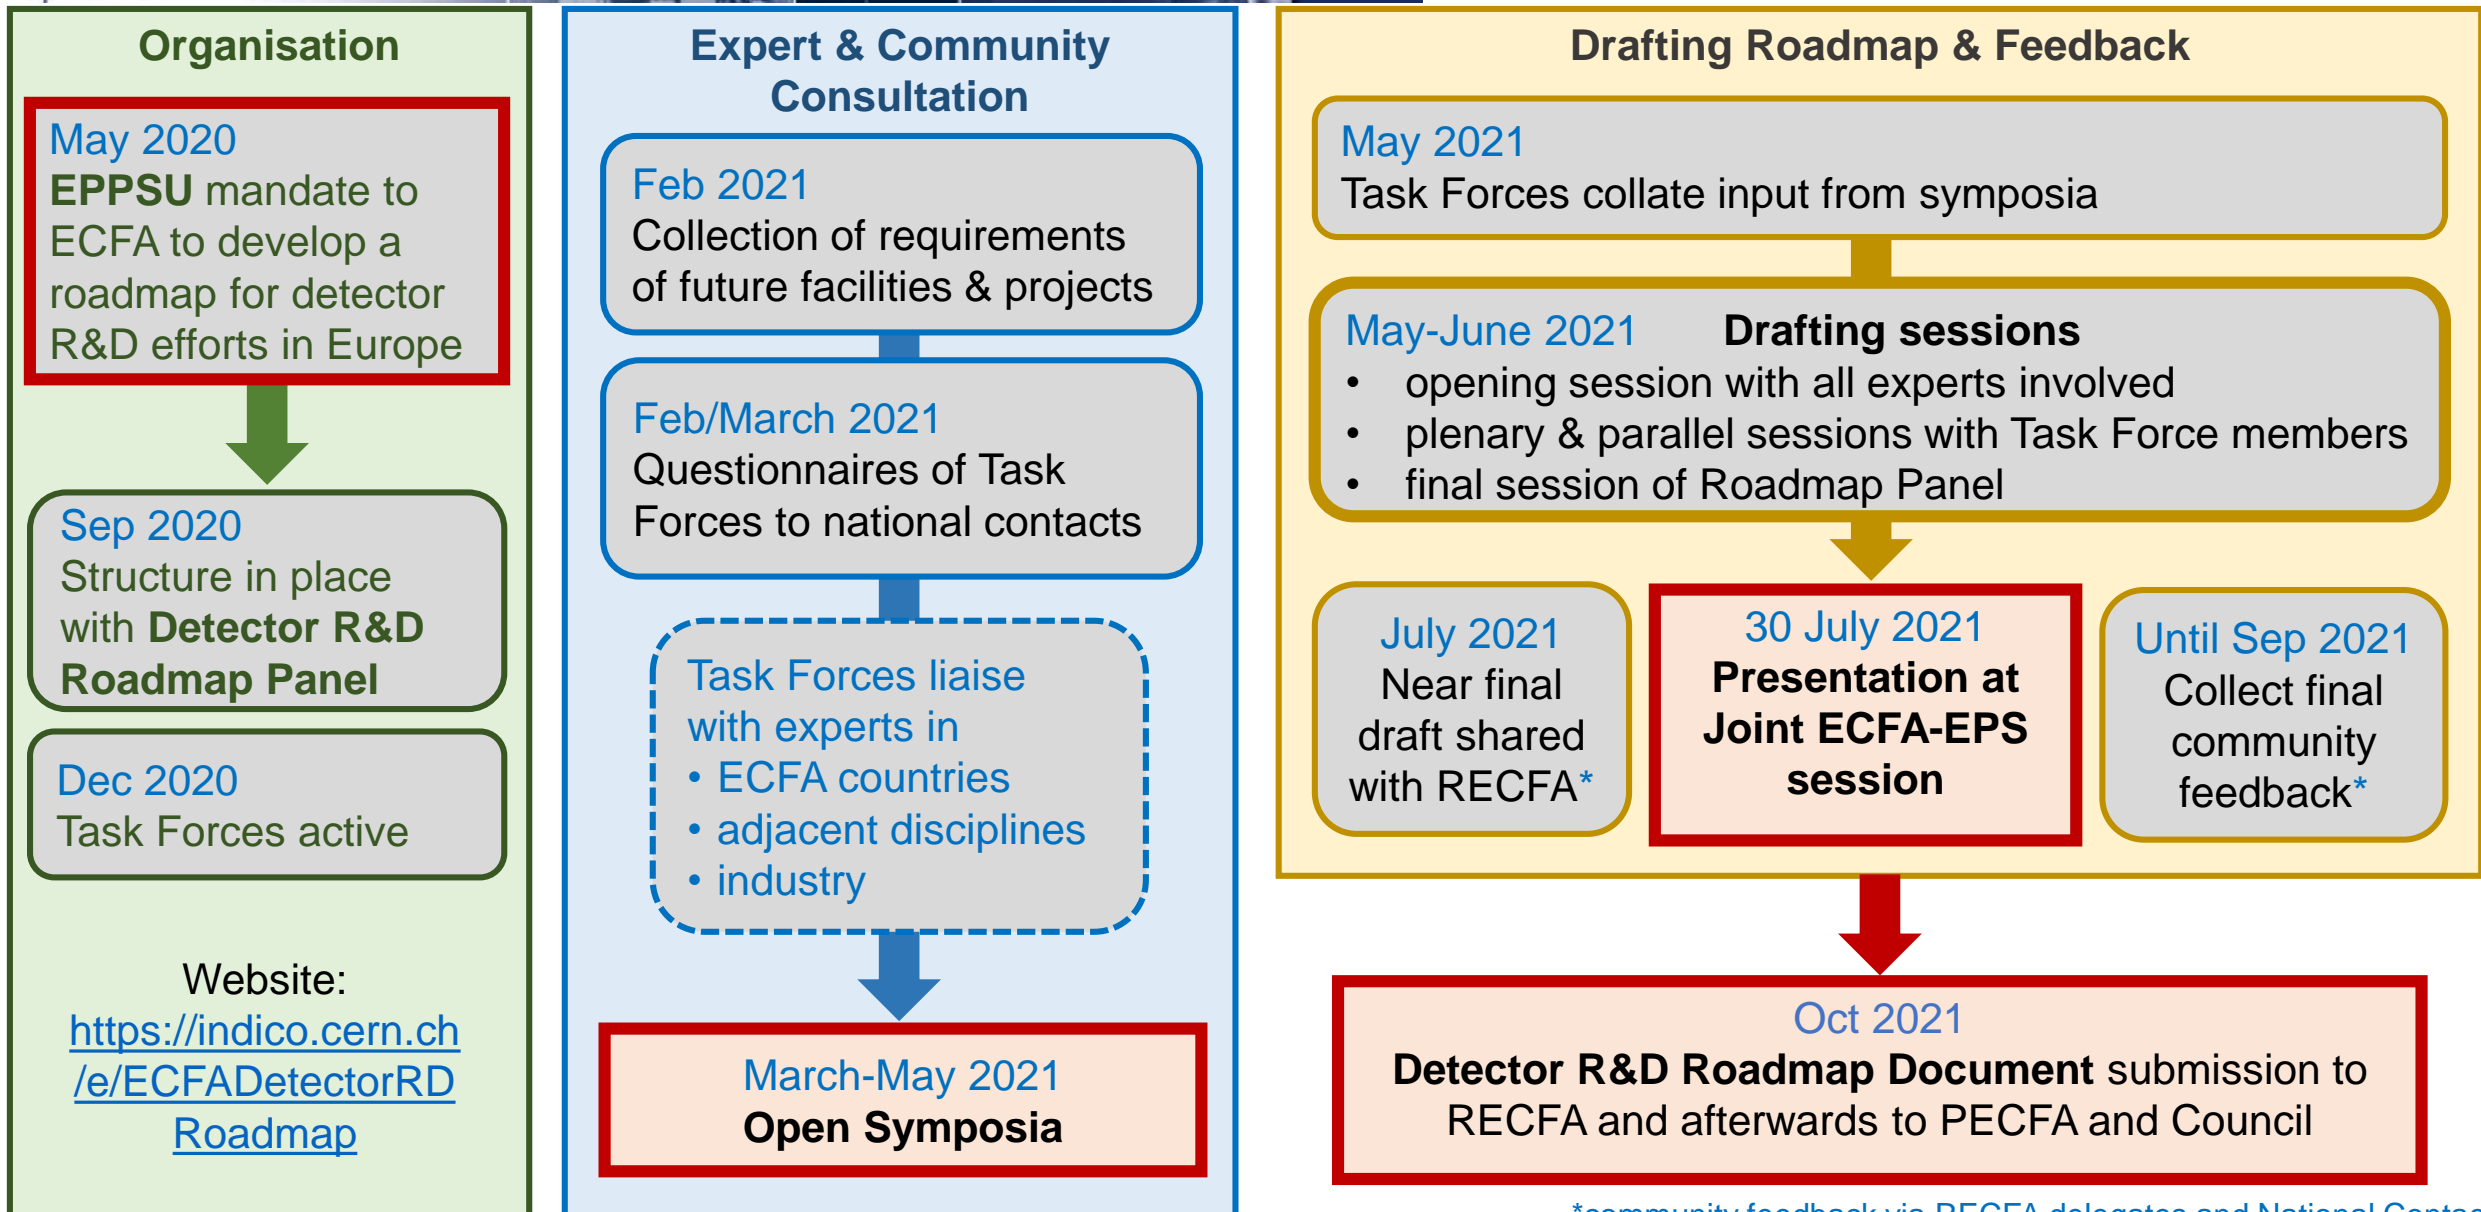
Organisation

May 2020
**EPPSU** mandate to ECFA to develop a roadmap for detector R&D efforts in Europe

Sep 2020
Structure in place with **Detector R&D Roadmap Panel**

Dec 2020
Task Forces active

Website:
https://indico.cern.ch/e/ECFADetectorRDRoadmap

Expert & Community Consultation

Feb 2021
Collection of requirements of future facilities & projects

Feb/March 2021
Questionnaires of Task Forces to national contacts

Task Forces liaise with experts in
• ECFA countries
• adjacent disciplines
• industry

March-May 2021
**Open Symposia**

Drafting Roadmap & Feedback

May 2021
Task Forces collate input from symposia

May-June 2021 **Drafting sessions**
• opening session with all experts involved
• plenary & parallel sessions with Task Force members
• final session of Roadmap Panel

July 2021
Near final draft shared with RECFA*

30 July 2021
**Presentation at Joint ECFA-EPS session**

Until Sep 2021
Collect final community feedback*

Oct 2021
**Detector R&D Roadmap Document** submission to RECFA and afterwards to PECFA and Council

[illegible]